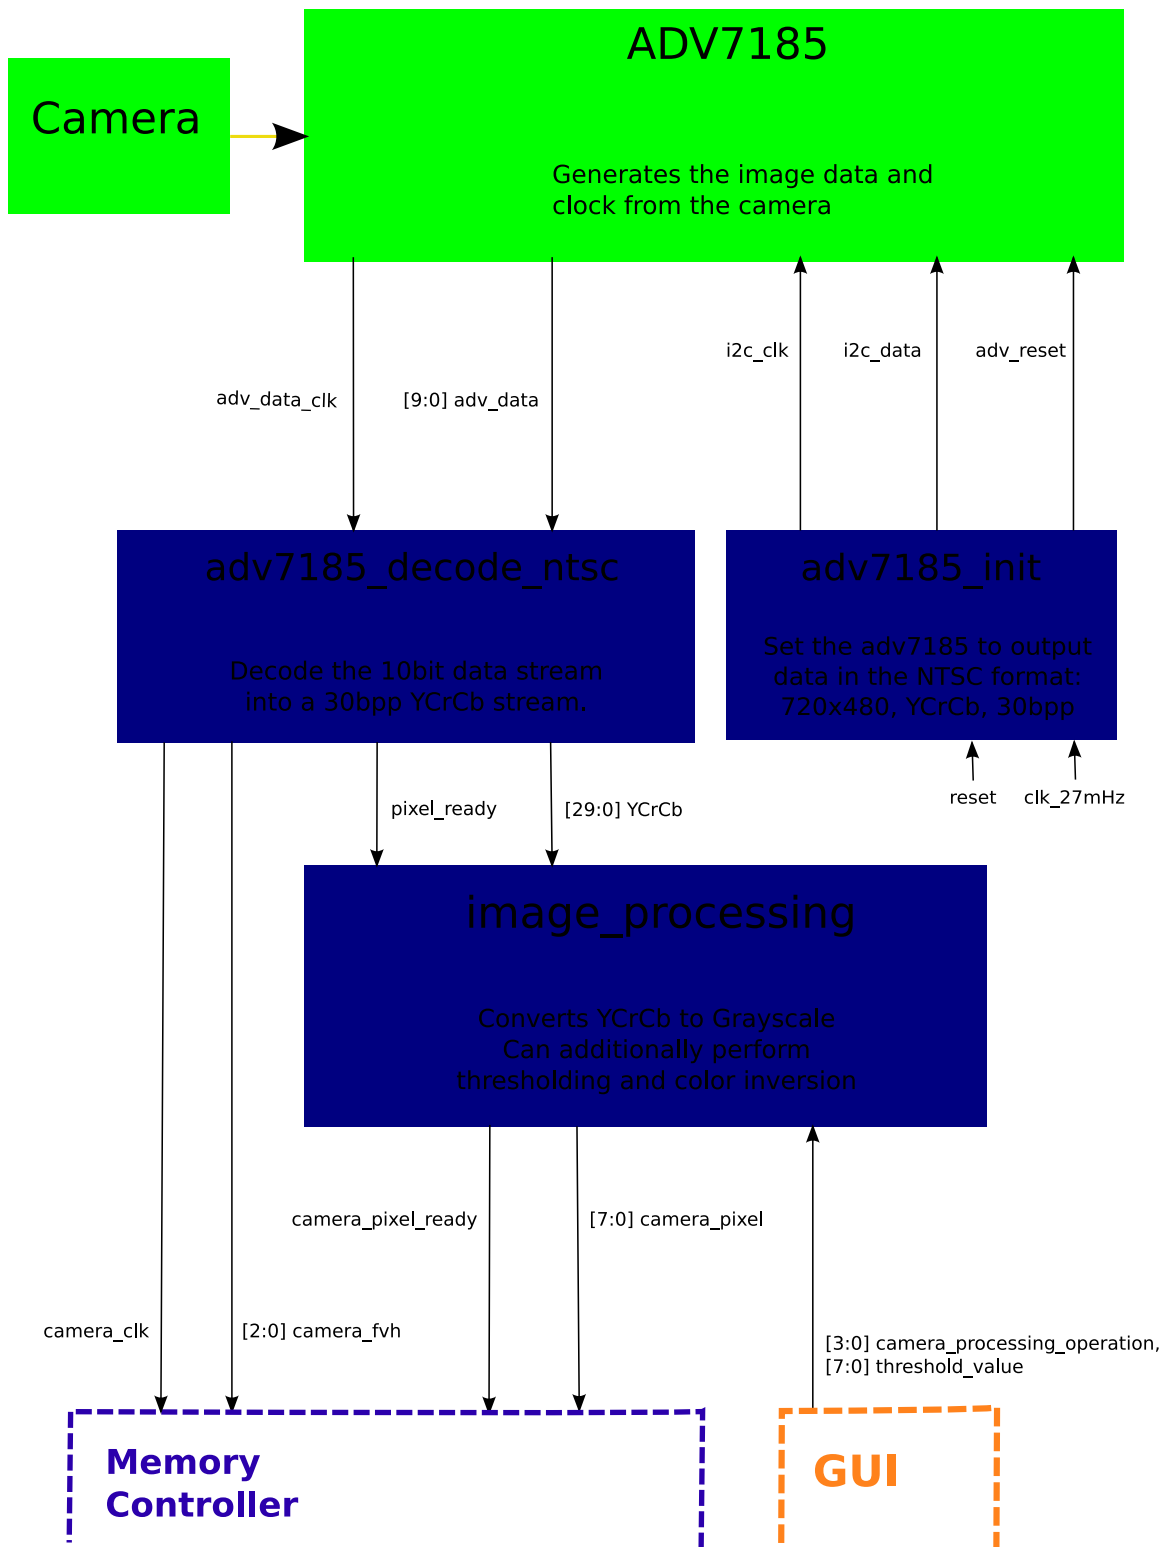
ADV7185

Camera

Generates the image data and clock from the camera

i2c_clk

i2c_data

adv_reset

adv_data_clk

[9:0] adv_data

adv7185_decode_ntsc

Decode the 10bit data stream into a 30bpp YCrCb stream.

adv7185_init

Set the adv7185 to output data in the NTSC format: 720x480, YCrCb, 30bpp

reset

clk_27mHz

pixel_ready

[29:0] YCrCb

image_processing

Converts YCrCb to Grayscale Can additionally perform thresholding and color inversion

camera_pixel_ready

[7:0] camera_pixel

camera_clk

[2:0] camera_fvh

[3:0] camera_processing_operation, [7:0] threshold_value

Memory Controller

GUI